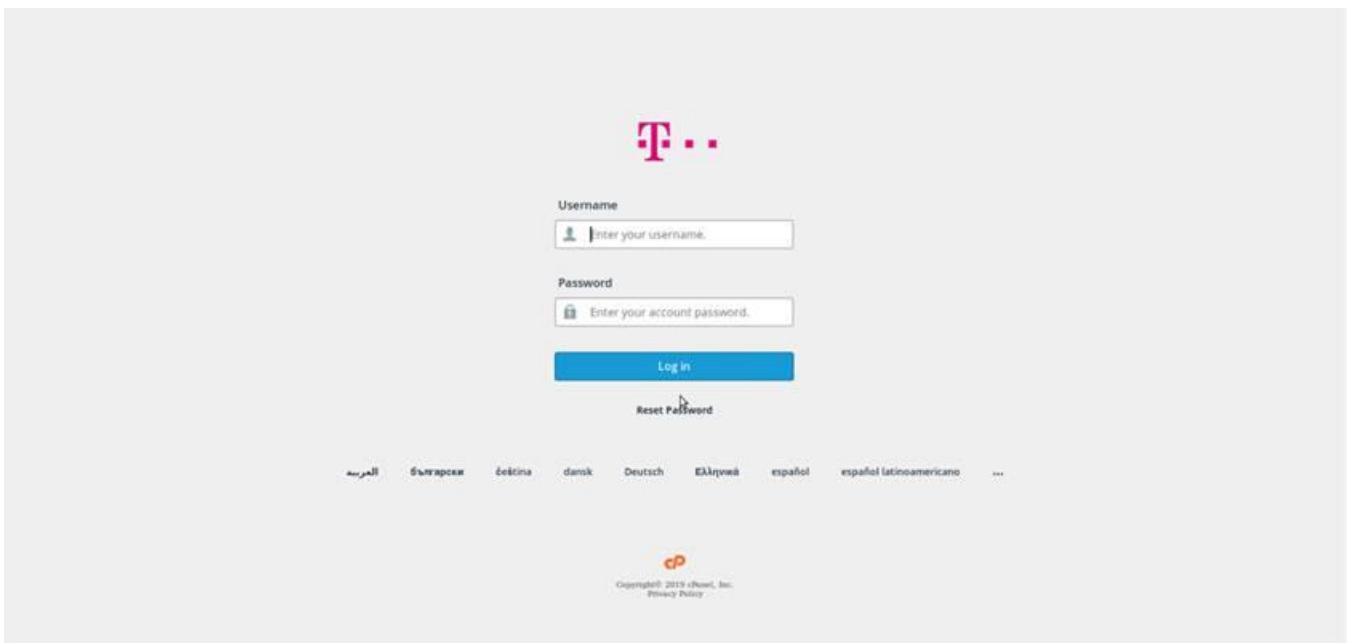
Username

Enter your username.

Password

Enter your account password.

Log in

Reset Password

العربية български čeština dansk Deutsch Ελληνικά español español latinoamericano ...

cP

Copyright© 2019 cPanel, Inc.
Privacy Policy